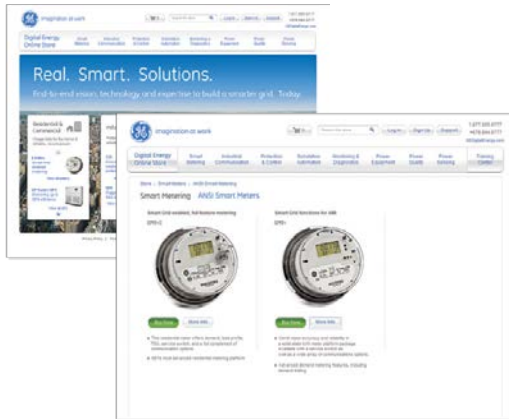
imagination at work

Digital Energy Online Store

Real. Smart. Solutions.

End-to-end vision, technology and expertise to build a smarter grid. Today.

Residential & Commercial

imagination at work

Digital Energy Online Store

Smart Metering

Industrial Communication

Protection & Control

Substation Automation

Monitoring & Diagnostics

Power Equipment

Power Quality

Power Sensing

Training Center

Smart Metering ANSI Smart Meters

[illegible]

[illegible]

Buy Now

More Info

Buy Now

More Info